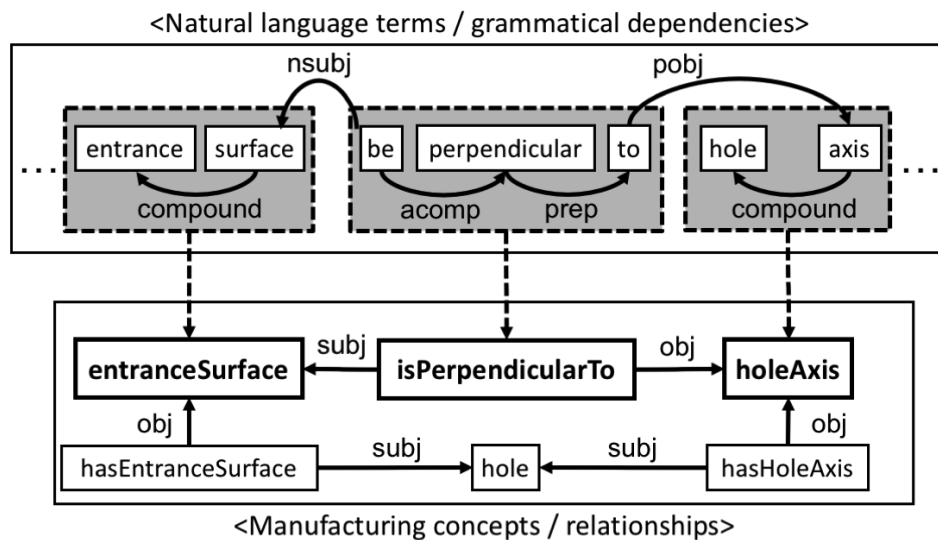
<Natural language terms / grammatical dependencies>

nsubj

pobj

...

entrance

surface

be

perpendicular

to

hole

axis

...

compound

acomp

prep

compound

subj

obj

entranceSurface

isPerpendicularTo

holeAxis

obj

obj

subj

subj

hasEntranceSurface

hole

hasHoleAxis

<Manufacturing concepts / relationships>